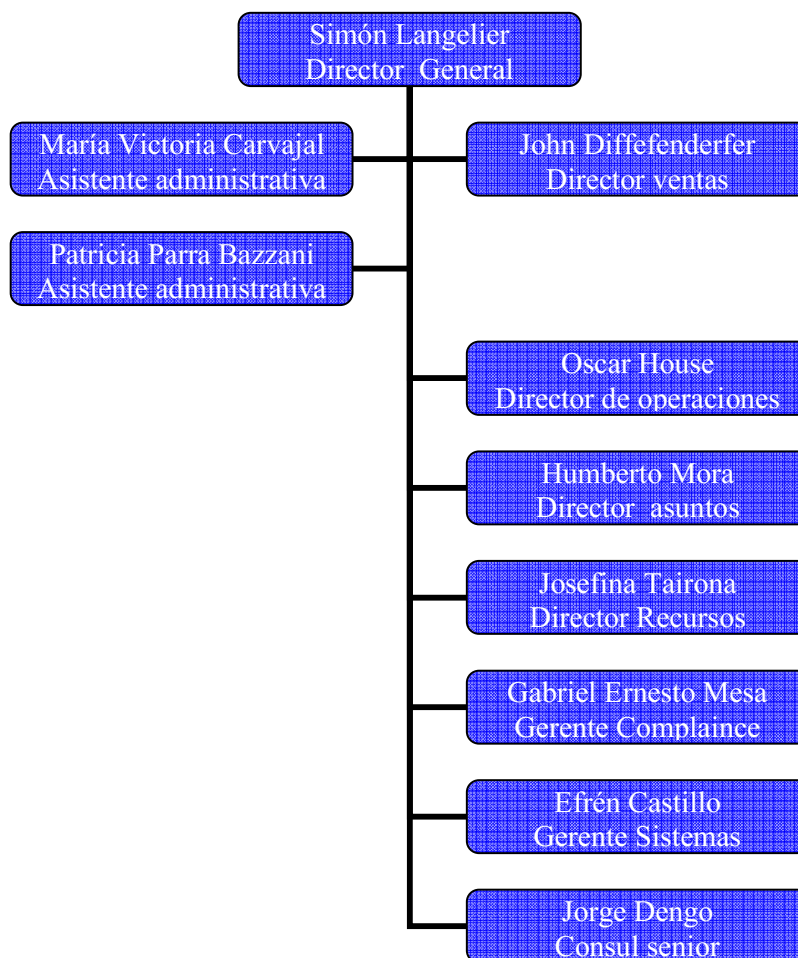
Simón Langelier
Director General

María Victoria Carvajal
Asistente administrativa

John Diffefenderfer
Director ventas

Patricia Parra Bazzani
Asistente administrativa

Oscar House
Director de operaciones

Humberto Mora
Director asuntos

Josefina Tairona
Director Recursos

Gabriel Ernesto Mesa
Gerente Complaince

Efrén Castillo
Gerente Sistemas

Jorge Dengo
Consul senior